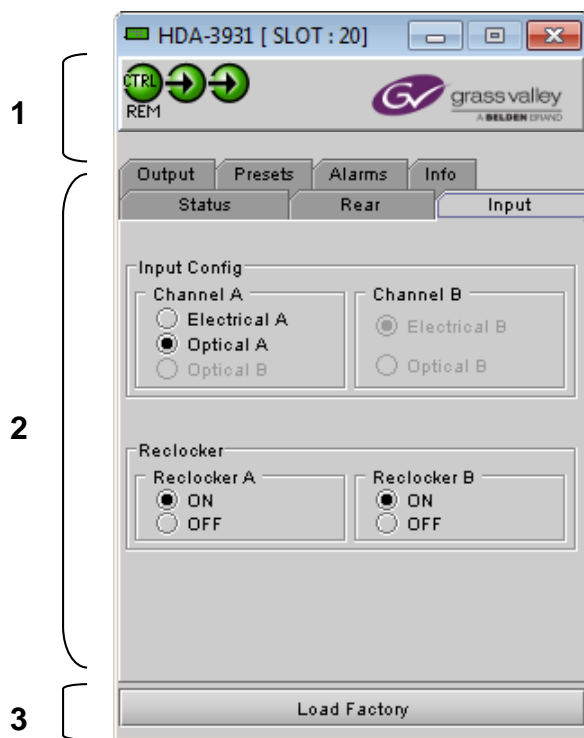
HDA-3931 [ SLOT : 20]

1

CTRL
REM

grass valley
A BELDEN BRAND

2

Output | Presets | Alarms | Info
Status | Rear | Input

Input Config
Channel A
Electrical A
Optical A
Optical B

Channel B
Electrical B
Optical B

Reclocker
Reclocker A
ON
OFF

Reclocker B
ON
OFF

3

Load Factory